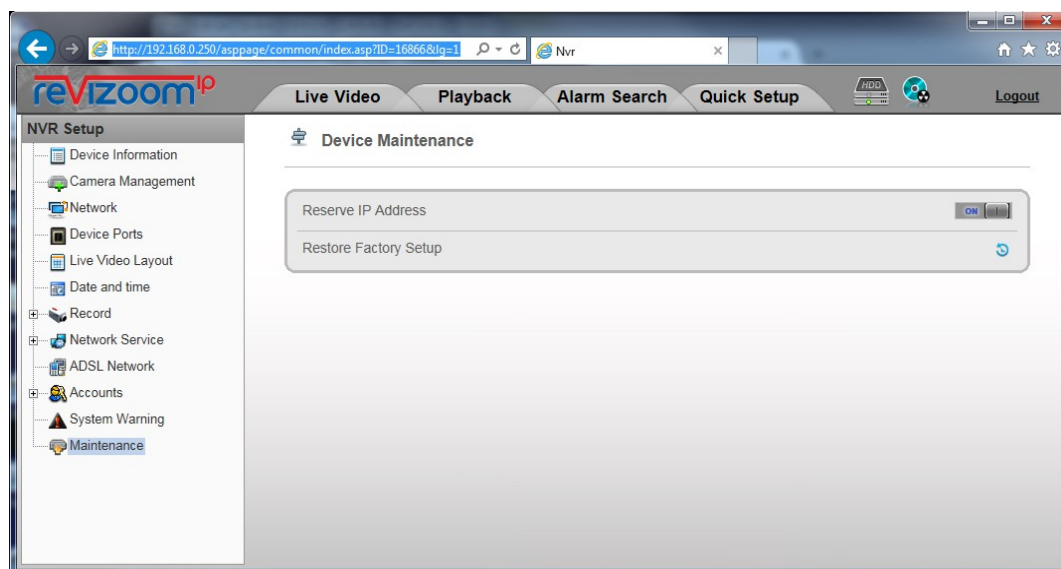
http://192.168.0.250/asppage/common/index.asp?ID=16866&lg=1

Nvr

revizoom IP

Live Video

Playback

Alarm Search

Quick Setup

HDD

Logout

NVR Setup

Device Information

Camera Management

Network

Device Ports

Live Video Layout

Date and time

Record

Network Service

ADSL Network

Accounts

System Warning

Maintenance

Device Maintenance

Reserve IP Address

ON

Restore Factory Setup